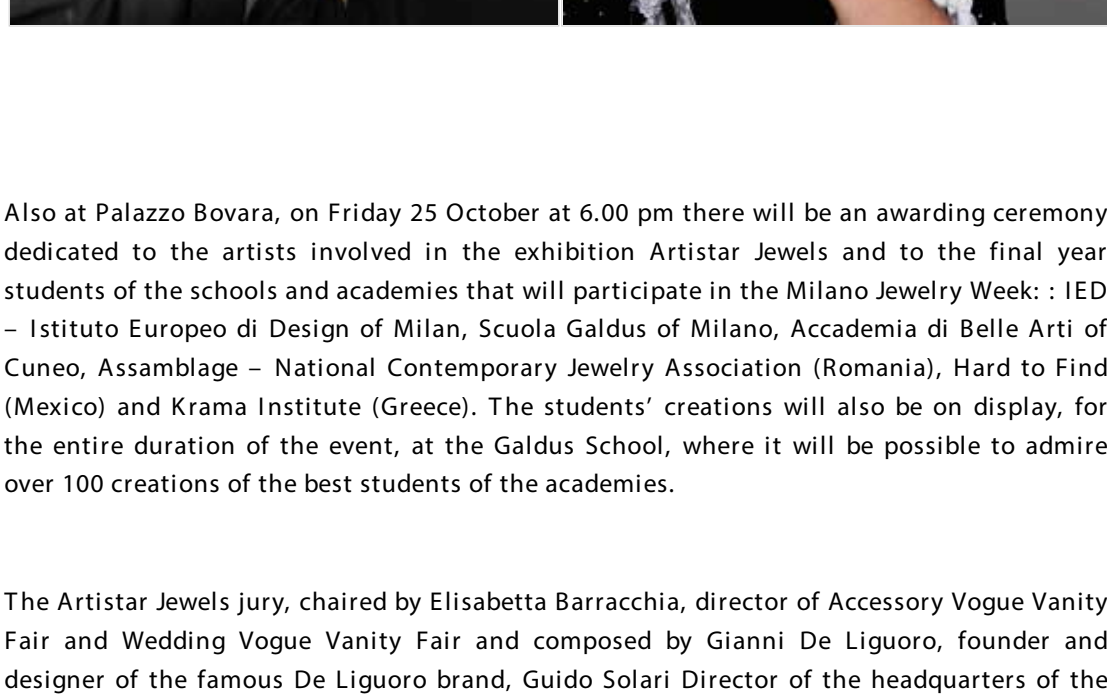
Also at Palazzo Bovara, on Friday 25 October at 6.00 pm there will be an awarding ceremony dedicated to the artists involved in the exhibition Artistar Jewels and to the final year students of the schools and academies that will participate in the Milano Jewelry Week: : IED – Istituto Europeo di Design of Milan, Scuola Galdus of Milano, Accademia di Belle Arti of Cuneo, Assamblage – National Contemporary Jewelry Association (Romania), Hard to Find (Mexico) and Krama Institute (Greece). The students' creations will also be on display, for the entire duration of the event, at the Galdus School, where it will be possible to admire over 100 creations of the best students of the academies.

The Artistar Jewels jury, chaired by Elisabetta Barracchia, director of Accessory Vogue Vanity Fair and Wedding Vogue Vanity Fair and composed by Gianni De Liguoro, founder and designer of the famous De Liguoro brand, Guido Solari Director of the headquarters of the